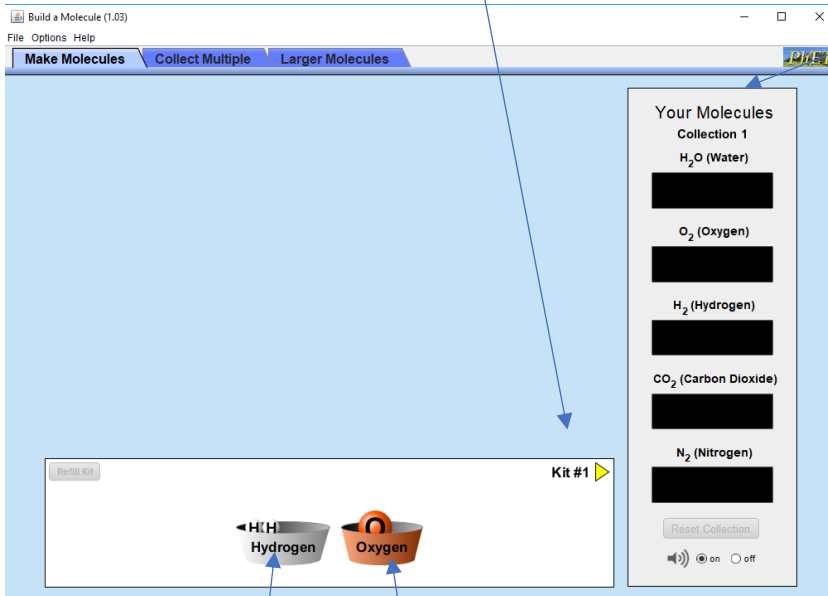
Build a Molecule (1.03)

File Options Help

Make Molecules | Collect Multiple | Larger Molecules

PhET

Your Molecules
Collection 1

$H_2O$ (Water)

$O_2$ (Oxygen)

$H_2$ (Hydrogen)

$CO_2$ (Carbon Dioxide)

$N_2$ (Nitrogen)

Reset Collection

on off

Refill Kit

Kit #1

H H
Hydrogen

O
Oxygen